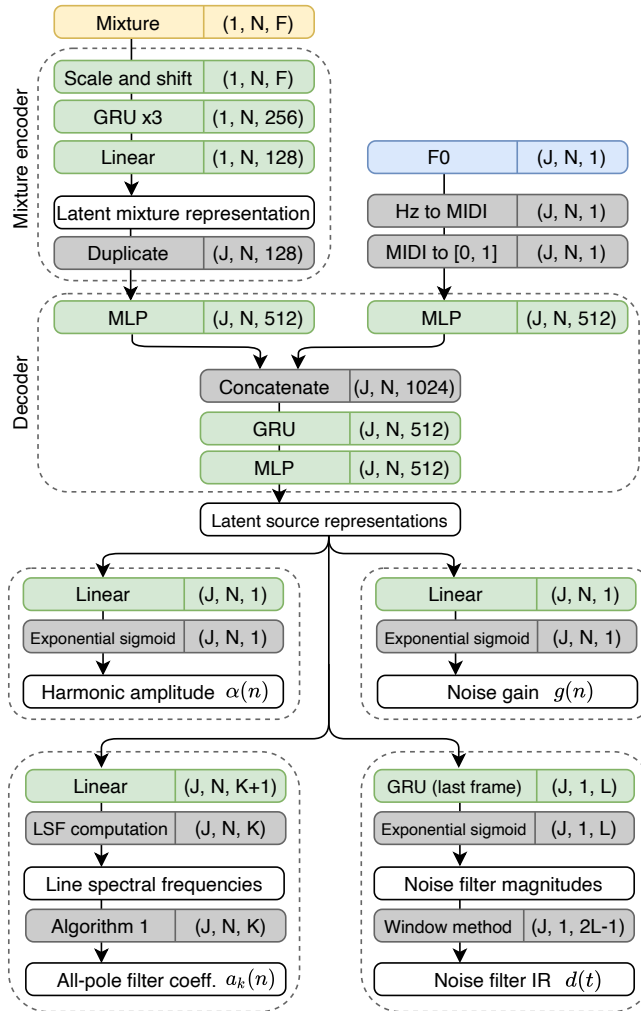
Mixture (1, N, F)

Mixture encoder

Scale and shift (1, N, F)
GRU x3 (1, N, 256)
Linear (1, N, 128)
Latent mixture representation
Duplicate (J, N, 128)

F0 (J, N, 1)
Hz to MIDI (J, N, 1)
MIDI to [0, 1] (J, N, 1)

Decoder

MLP (J, N, 512)
MLP (J, N, 512)
Concatenate (J, N, 1024)
GRU (J, N, 512)
MLP (J, N, 512)

Latent source representations

Linear (J, N, 1)
Exponential sigmoid (J, N, 1)
Harmonic amplitude $\alpha(n)$

Linear (J, N, 1)
Exponential sigmoid (J, N, 1)
Noise gain $g(n)$

Linear (J, N, K+1)
LSF computation (J, N, K)
Line spectral frequencies
Algorithm 1 (J, N, K)
All-pole filter coeff. $a_k(n)$

GRU (last frame) (J, 1, L)
Exponential sigmoid (J, 1, L)
Noise filter magnitudes
Window method (J, 1, 2L-1)
Noise filter IR $d(t)$